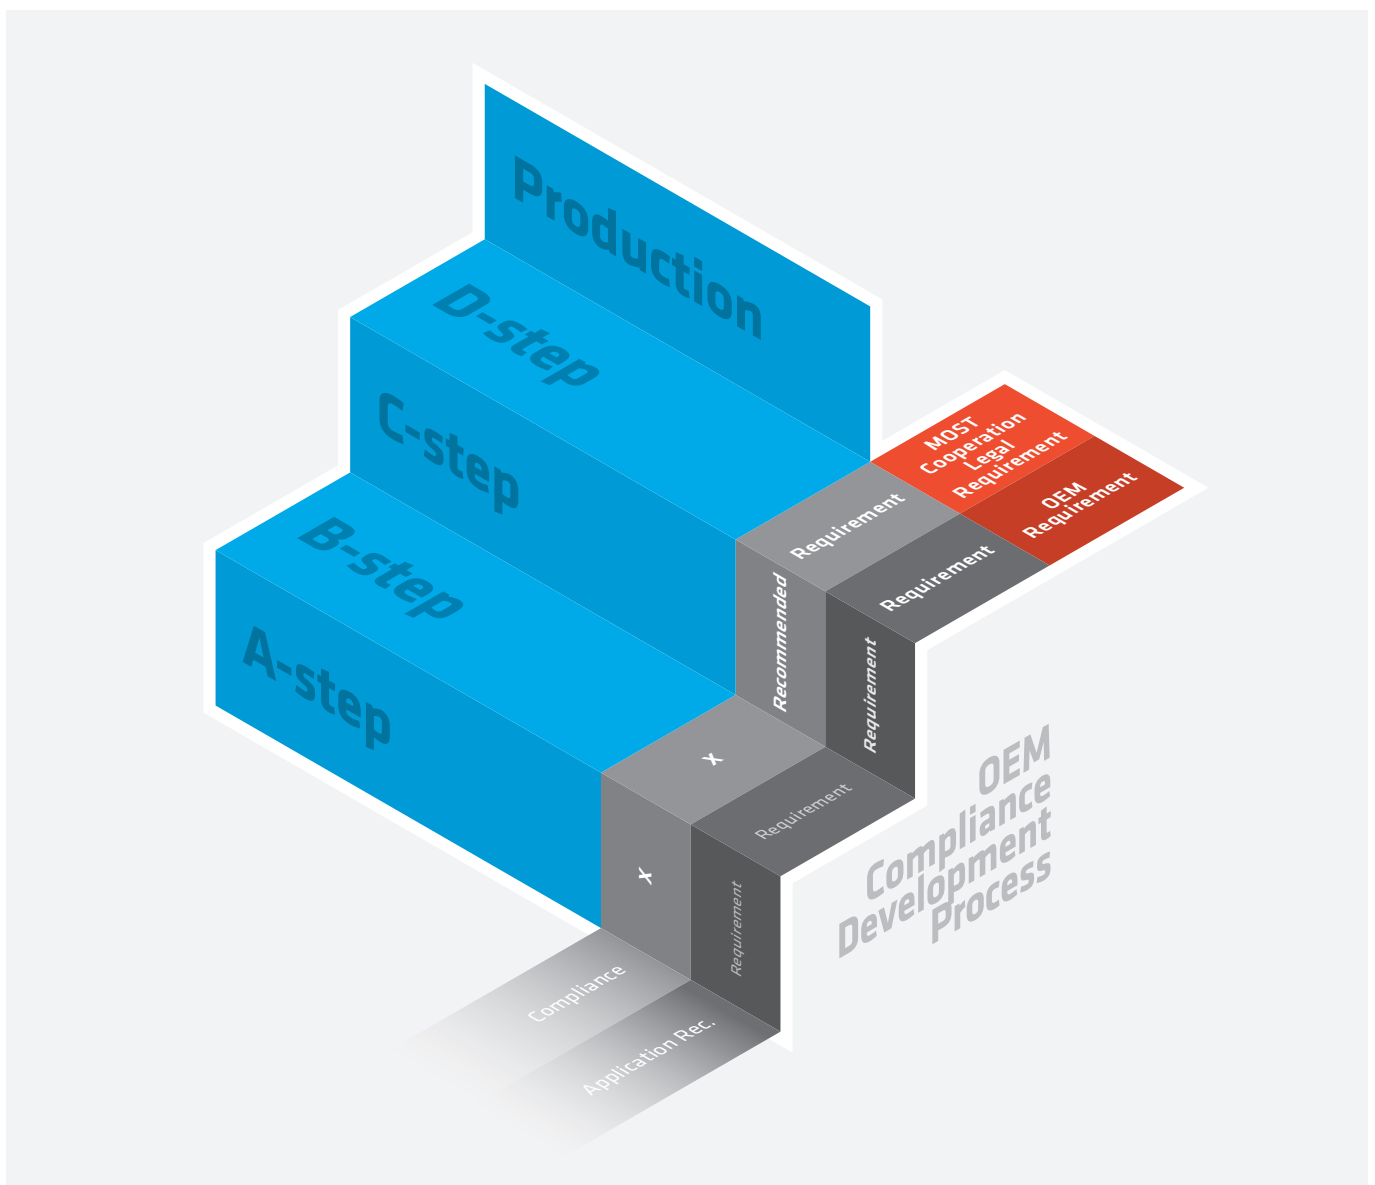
Production

D-step

C-step

B-step

A-step

MOST Cooperation Legal Requirement

OEM Requirement

Requirement

Requirement

Recommended

Requirement

x

Requirement

x

Requirement

OEM Compliance Development Process

Compliance

Application Rec.